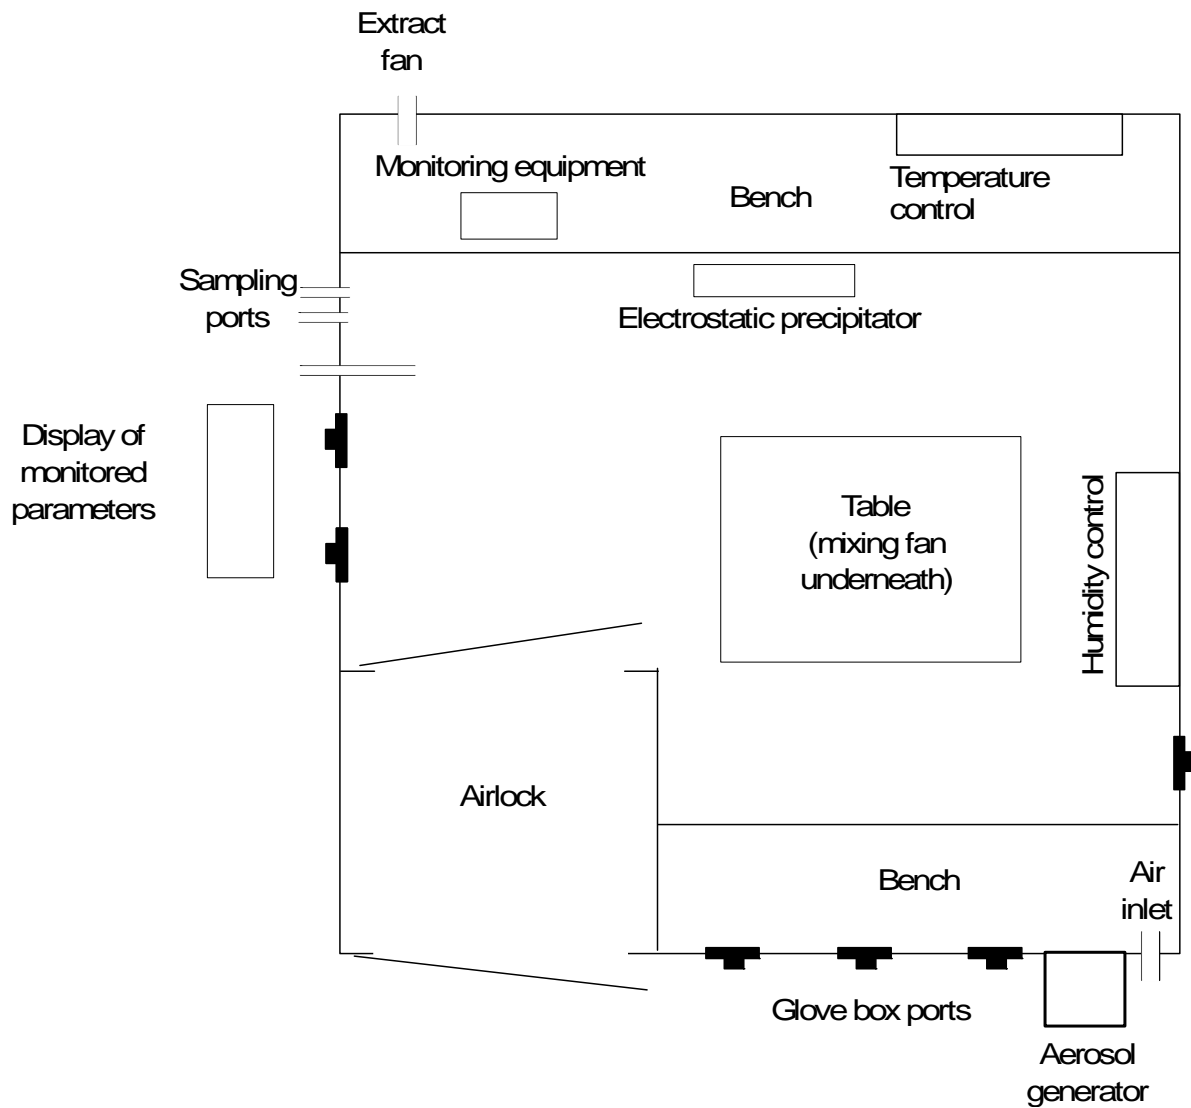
Extract fan

Monitoring equipment

Bench

Temperature control

Sampling ports

Electrostatic precipitator

Display of monitored parameters

Table (mixing fan underneath)

Humidity control

Airlock

Bench

Air inlet

Glove box ports

Aerosol generator